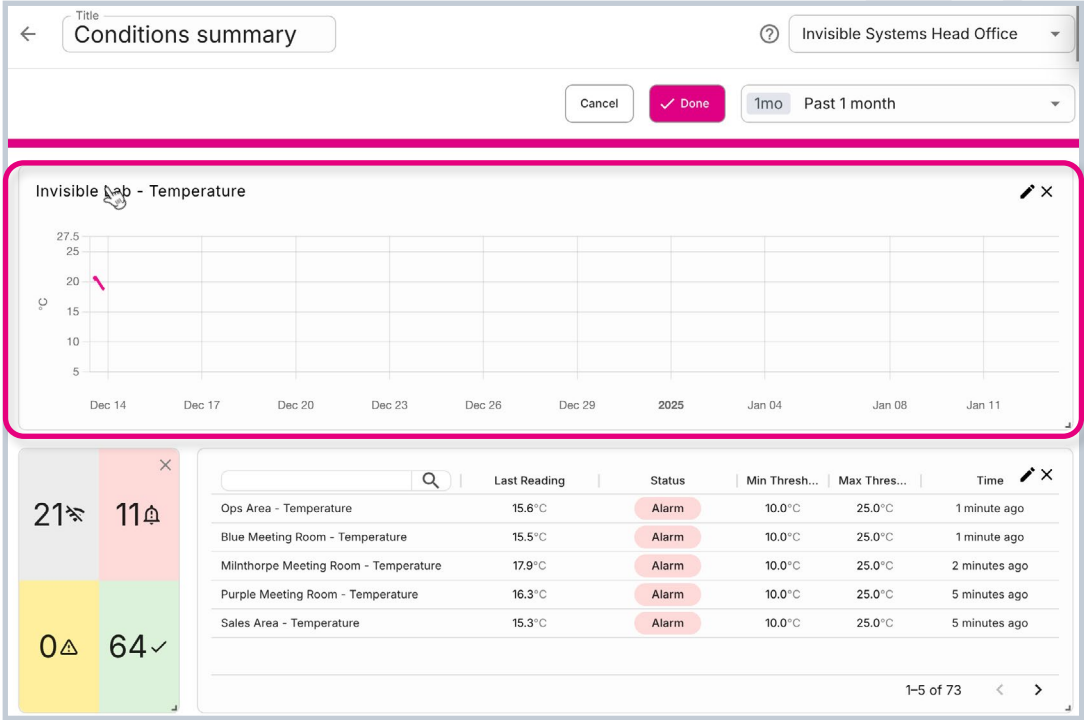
Title
Conditions summary

Invisible Systems Head Office

Cancel
Done
1mo Past 1 month

Invisible Lab - Temperature

27.5
25
20
15
10
5
°C

Dec 14
Dec 17
Dec 20
Dec 23
Dec 26
Dec 29
2025
Jan 04
Jan 08
Jan 11

21
11
0
64

| | Last Reading | Status | Min Thresh... | Max Thres... | Time |
|---|---|---|---|---|---|
| Ops Area - Temperature | 15.6°C | Alarm | 10.0°C | 25.0°C | 1 minute ago |
| Blue Meeting Room - Temperature | 15.5°C | Alarm | 10.0°C | 25.0°C | 1 minute ago |
| Milnthorpe Meeting Room - Temperature | 17.9°C | Alarm | 10.0°C | 25.0°C | 2 minutes ago |
| Purple Meeting Room - Temperature | 16.3°C | Alarm | 10.0°C | 25.0°C | 5 minutes ago |
| Sales Area - Temperature | 15.3°C | Alarm | 10.0°C | 25.0°C | 5 minutes ago |

1–5 of 73